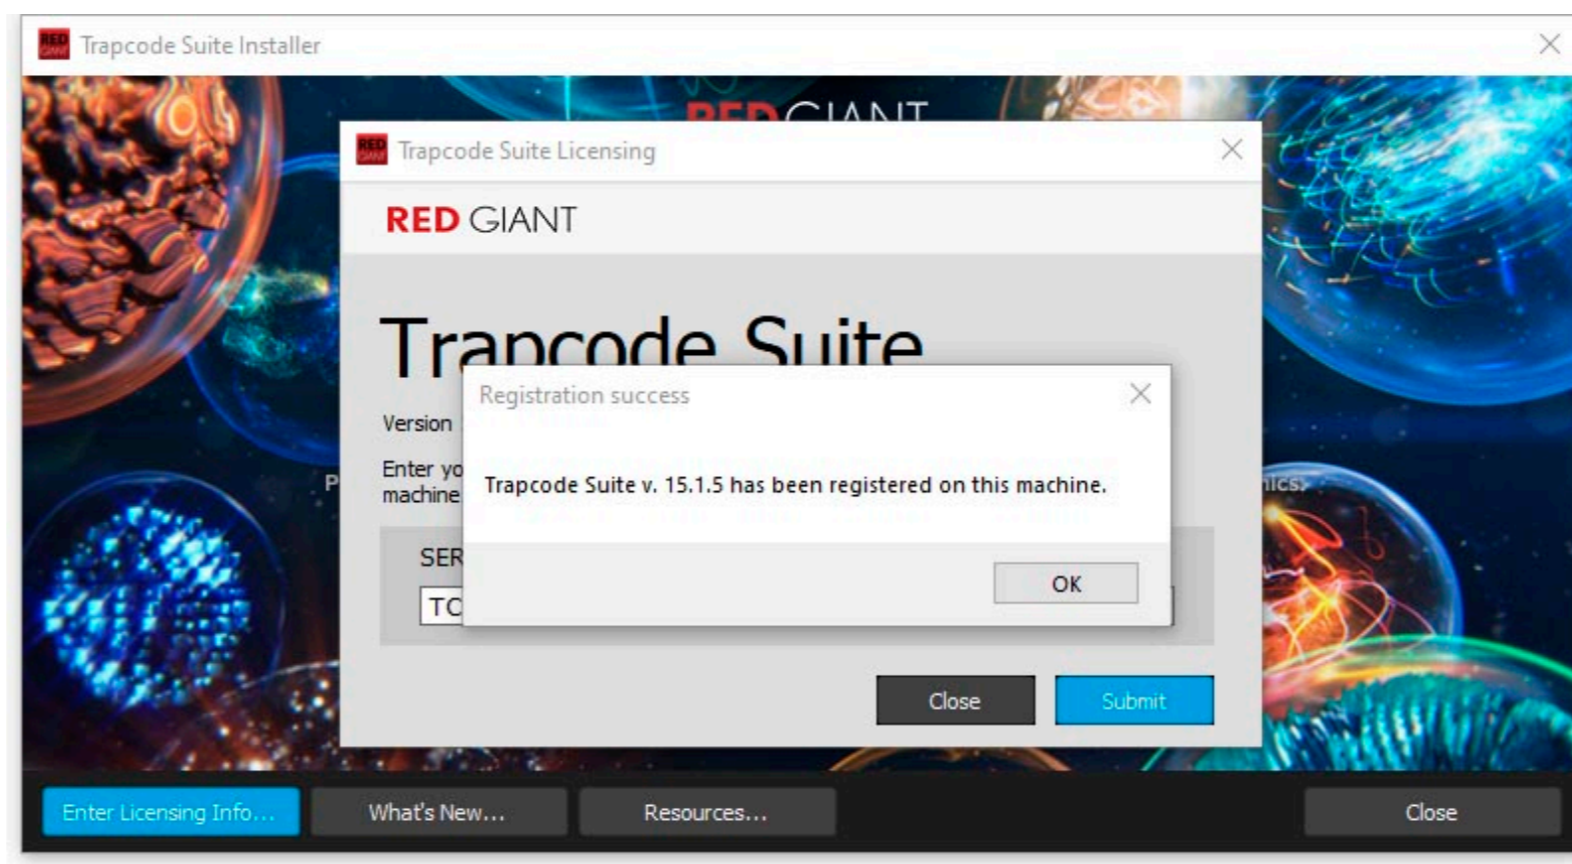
Trapcode Suite Installer

RED GIANT

Trapcode Suite Licensing

RED GIANT

Trapcode Suite

Version

Enter yo
machine

P

ics

SER

TC

Registration success

Trapcode Suite v. 15.1.5 has been registered on this machine.

OK

Close

Submit

Enter Licensing Info...

What's New...

Resources...

Close